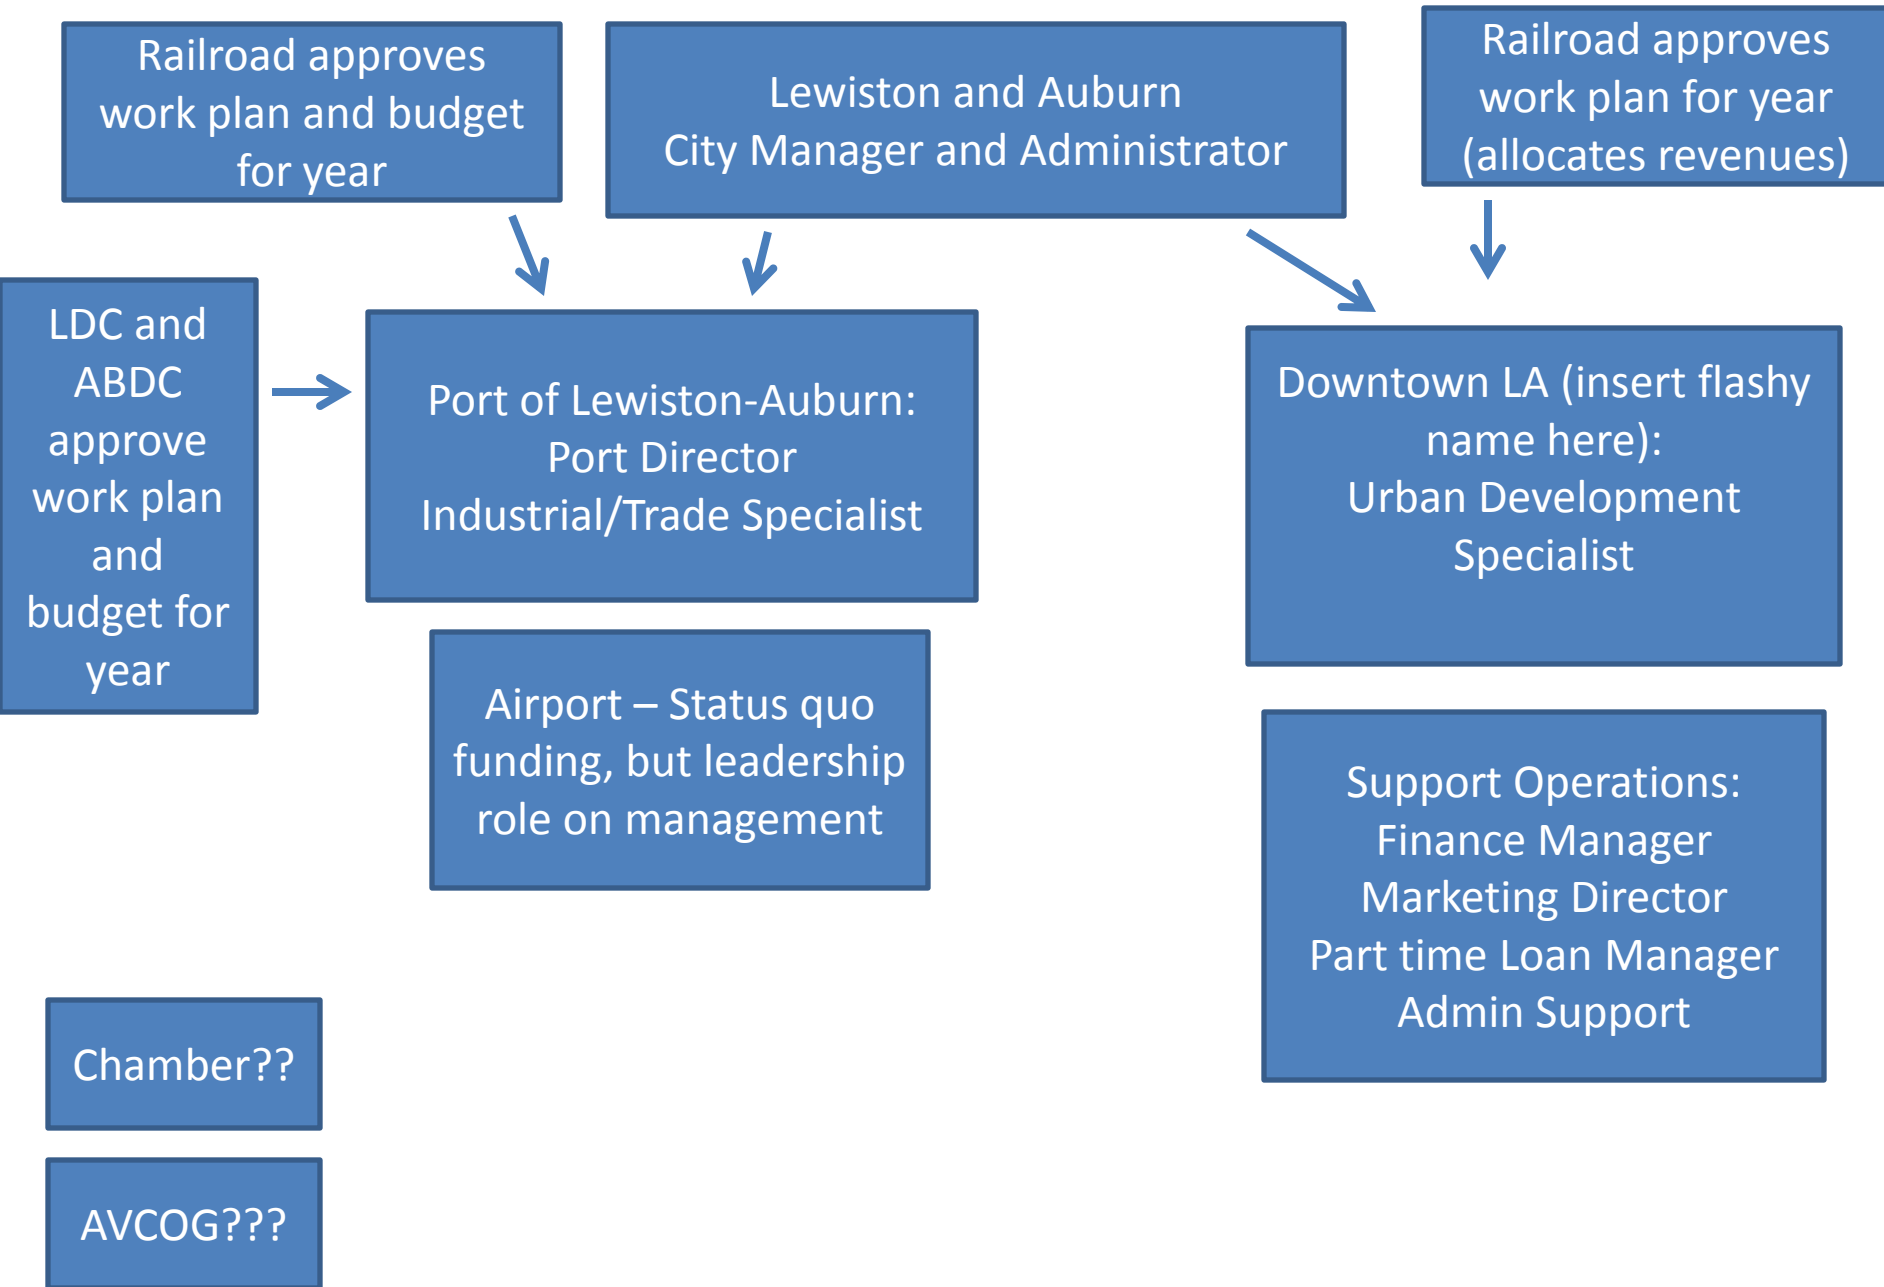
Railroad approves work plan and budget for year

Lewiston and Auburn
City Manager and Administrator

Railroad approves work plan for year (allocates revenues)

LDC and ABDC approve work plan and budget for year

Port of Lewiston-Auburn:
Port Director
Industrial/Trade Specialist

Downtown LA (insert flashy name here):
Urban Development Specialist

Airport – Status quo funding, but leadership role on management

Support Operations:
Finance Manager
Marketing Director
Part time Loan Manager
Admin Support

Chamber??

AVCOG???